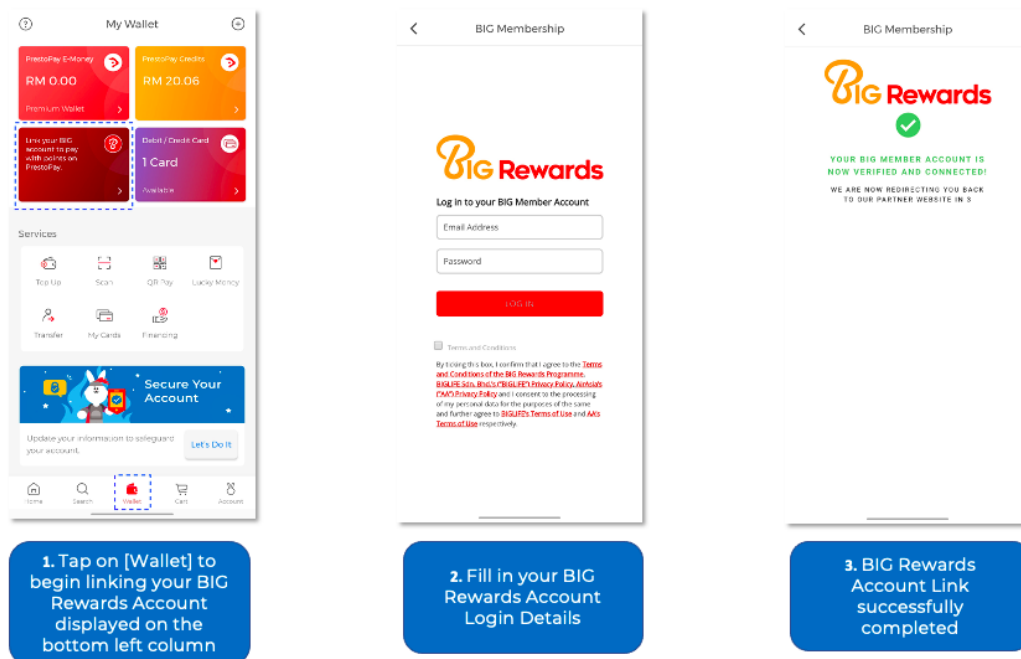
My Wallet

PrestoPay E-Money
RM 0.00
Premium Wallet

PrestoPay Credits
RM 20.06

Link your BIG account to pay with points on PrestoPay.

Debit / Credit Card
1 Card
Available

Services

Top Up
Scan
QR Pay
Lucky Money
Transfer
My Cards
Financing

Secure Your Account

Update your information to safeguard your account.

Let's Do It

Home
Search
Wallet
Cart
Account

1. Tap on [Wallet] to begin linking your BIG Rewards Account displayed on the bottom left column

BIG Membership

BIG Rewards

Log in to your BIG Member Account

Email Address

Password

LOG IN

Terms and Conditions

By ticking this box, I confirm that I agree to the Terms and Conditions of the BIG Rewards Programme, BIGLIFE Sdn. Bhd.'s ("BIGLIFE") Privacy Policy, AirAsia's ("AA") Privacy Policy and I consent to the processing of my personal data for the purposes of the same and further agree to BIGLIFE's Terms of Use and AA's Terms of Use respectively.

2. Fill in your BIG Rewards Account Login Details

BIG Membership

BIG Rewards

YOUR BIG MEMBER ACCOUNT IS NOW VERIFIED AND CONNECTED!

WE ARE NOW REDIRECTING YOU BACK TO OUR PARTNER WEBSITE IN 3

3. BIG Rewards Account Link successfully completed